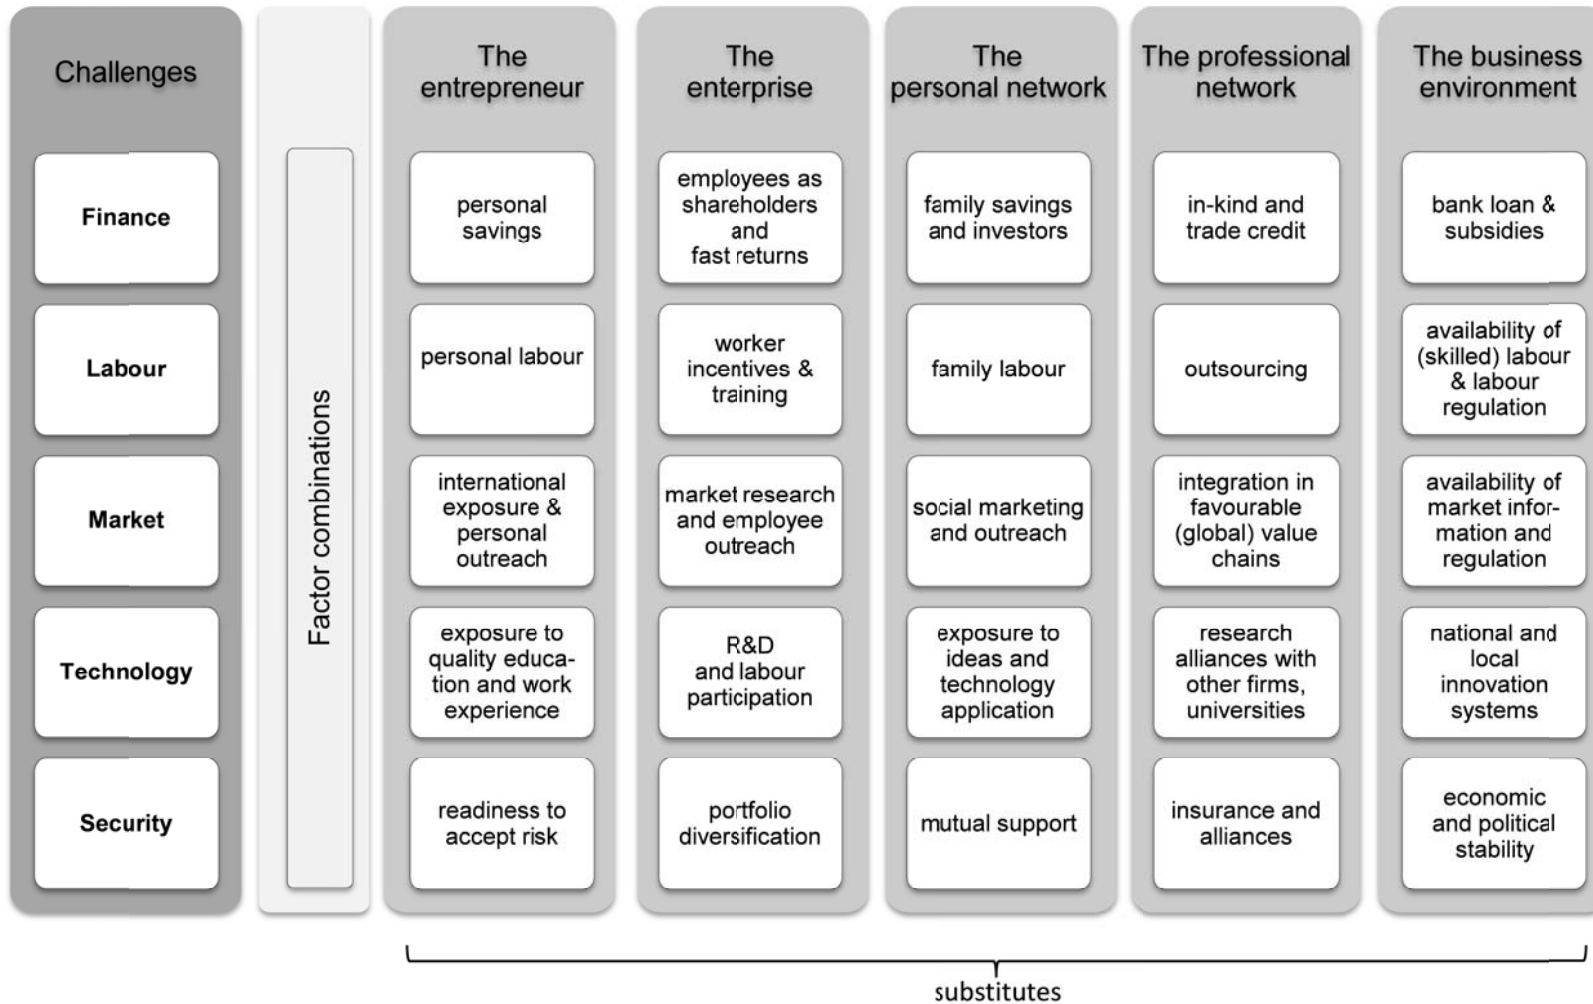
| Challenges | Factor combinations | The entrepreneur | The enterprise | The personal network | The professional network | The business environment |
|---|---|---|---|---|---|---|
| Finance | | personal savings | employees as shareholders and fast returns | family savings and investors | in-kind and trade credit | bank loan & subsidies |
| Labour | | personal labour | worker incentives & training | family labour | outsourcing | availability of (skilled) labour & labour regulation |
| Market | | international exposure & personal outreach | market research and employee outreach | social marketing and outreach | integration in favourable (global) value chains | availability of market information and regulation |
| Technology | | exposure to quality education and work experience | R&D and labour participation | exposure to ideas and technology application | research alliances with other firms, universities | national and local innovation systems |
| Security | | readiness to accept risk | portfolio diversification | mutual support | insurance and alliances | economic and political stability |

substitutes